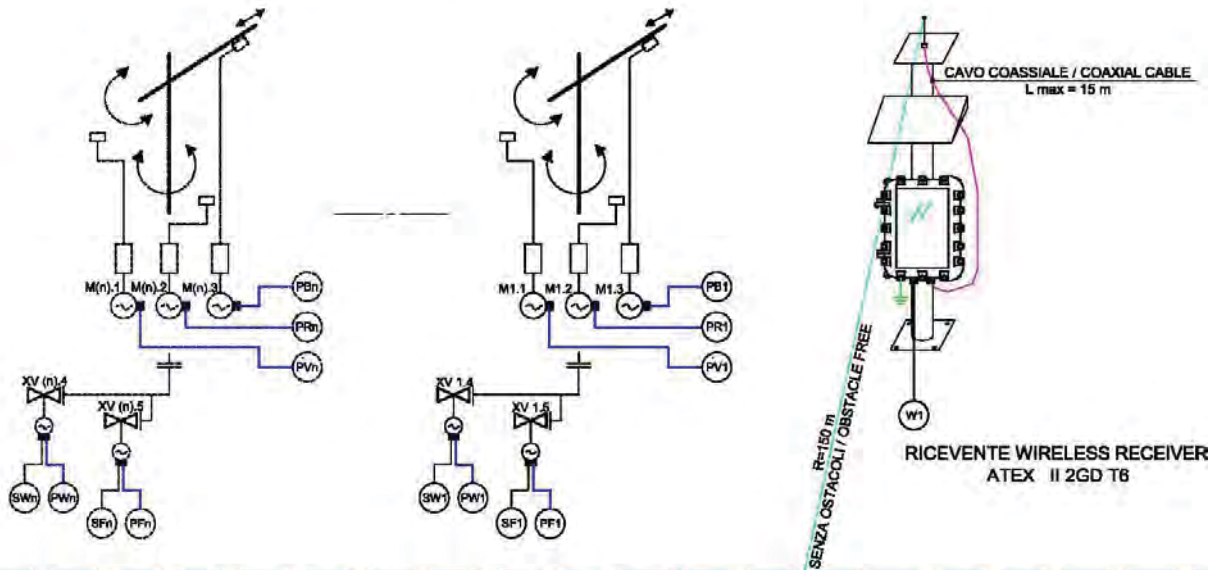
M(n).1 M(n).2 M(n).3

PBn

PRn

PVn

XV (n).4

XV (n).5

SWn PWn

SFn PFn

M1.1 M1.2 M1.3

PB1

PR1

PV1

XV 1.4

XV 1.5

SW1 PW1

SF1 PF1

CAVO COASSIALE / COAXIAL CABLE
L max = 15 m

R=150 m
SENZA OSTACOLI / OBSTACLE FREE

W1

RICEVENTE WIRELESS RECEIVER
ATEX II 2GD T6